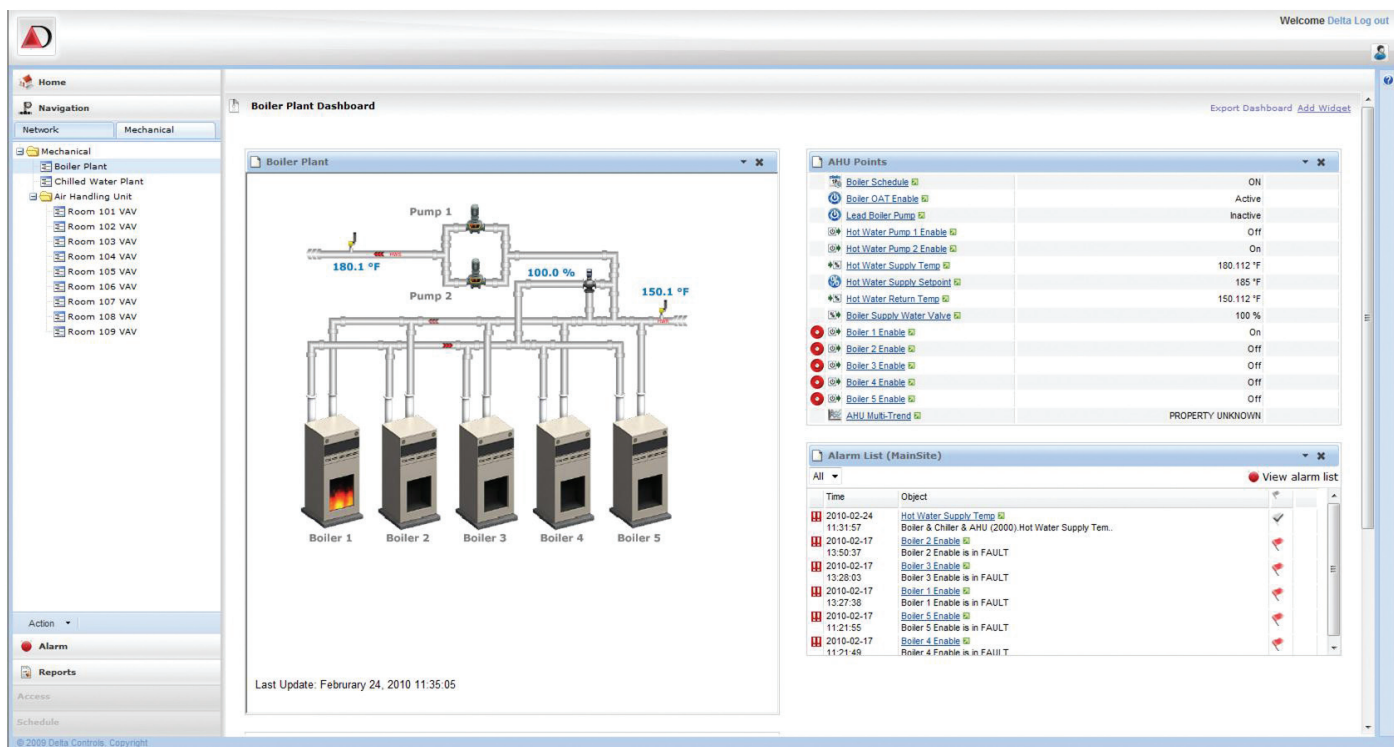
Welcome Delta Log out

Home

Navigation

Network | Mechanical

Mechanical
Boiler Plant
Chilled Water Plant
Air Handling Unit
Room 101 VAV
Room 102 VAV
Room 103 VAV
Room 104 VAV
Room 105 VAV
Room 106 VAV
Room 107 VAV
Room 108 VAV
Room 109 VAV

Action

Alarm

Reports

Access

Schedule

© 2009 Delta Controls. Copyright

Boiler Plant Dashboard

Export Dashboard Add Widget

Boiler Plant

Pump 1

180.1 °F

100.0 %

150.1 °F

Pump 2

Boiler 1 Boiler 2 Boiler 3 Boiler 4 Boiler 5

Last Update: Februrary 24, 2010 11:35:05

AHU Points

| | |
|---|---|
| Boiler Schedule | ON |
| Boiler OAT Enable | Active |
| Lead Boiler Pump | Inactive |
| Hot Water Pump 1 Enable | Off |
| Hot Water Pump 2 Enable | On |
| Hot Water Supply Temp | 180.112 °F |
| Hot Water Supply Setpoint | 185 °F |
| Hot Water Return Temp | 150.112 °F |
| Boiler Supply Water Valve | 100 % |
| Boiler 1 Enable | On |
| Boiler 2 Enable | Off |
| Boiler 3 Enable | Off |
| Boiler 4 Enable | Off |
| Boiler 5 Enable | Off |
| AHU Multi-Trend | PROPERTY UNKNOWN |

Alarm List (MainSite)

All

View alarm list

| Time | Object |
|---|---|
| 2010-02-24 11:31:57 | Hot Water Supply Temp Boiler & Chiller & AHU (2000).Hot Water Supply Tem.. |
| 2010-02-17 13:50:37 | Boiler 2 Enable Boiler 2 Enable is in FAULT |
| 2010-02-17 13:28:03 | Boiler 3 Enable Boiler 3 Enable is in FAULT |
| 2010-02-17 13:27:38 | Boiler 1 Enable Boiler 1 Enable is in FAULT |
| 2010-02-17 11:21:55 | Boiler 5 Enable Boiler 5 Enable is in FAULT |
| 2010-02-17 11:21:49 | Boiler 4 Enable Boiler 4 Enable is in FAULT |